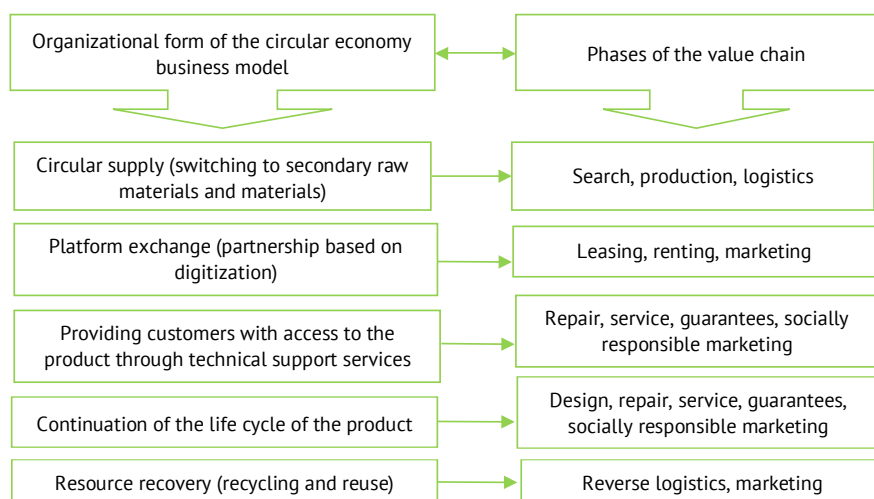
Organizational form of the circular economy business model

Phases of the value chain

Circular supply (switching to secondary raw materials and materials)

Search, production, logistics

Platform exchange (partnership based on digitization)

Leasing, renting, marketing

Providing customers with access to the product through technical support services

Repair, service, guarantees, socially responsible marketing

Continuation of the life cycle of the product

Design, repair, service, guarantees, socially responsible marketing

Resource recovery (recycling and reuse)

Reverse logistics, marketing